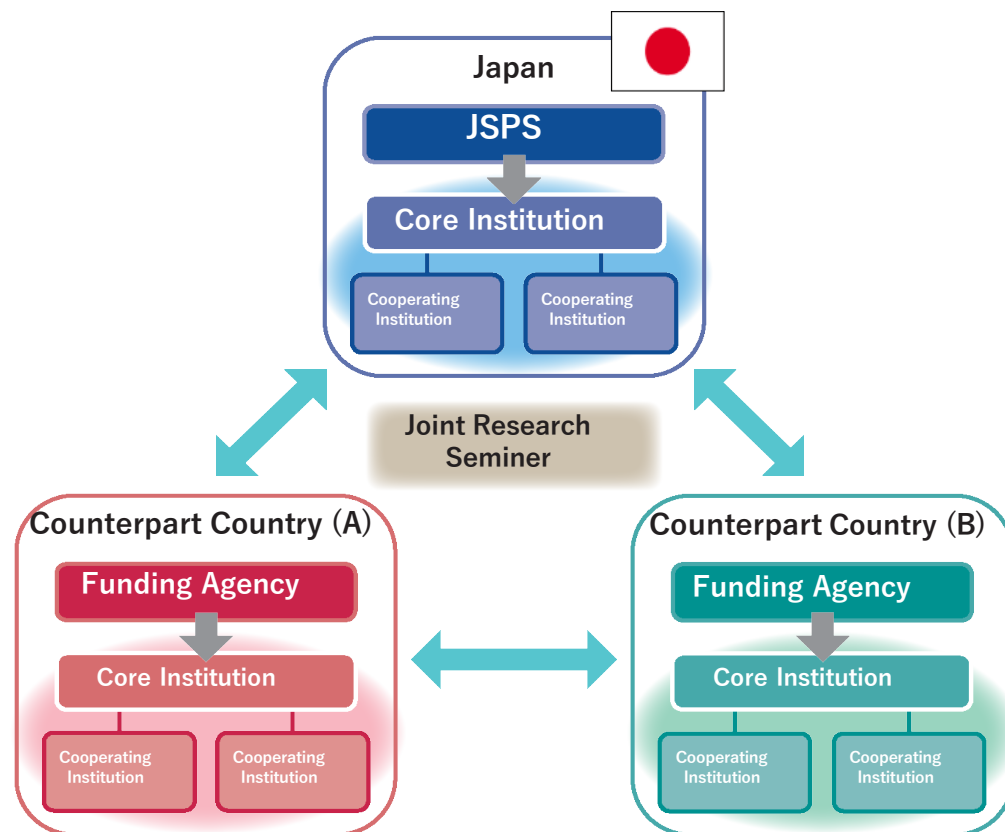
Japan

JSPS

Core Institution

Cooperating Institution

Cooperating Institution

Joint Research Seminer

Counterpart Country (A)

Funding Agency

Core Institution

Cooperating Institution

Cooperating Institution

Counterpart Country (B)

Funding Agency

Core Institution

Cooperating Institution

Cooperating Institution